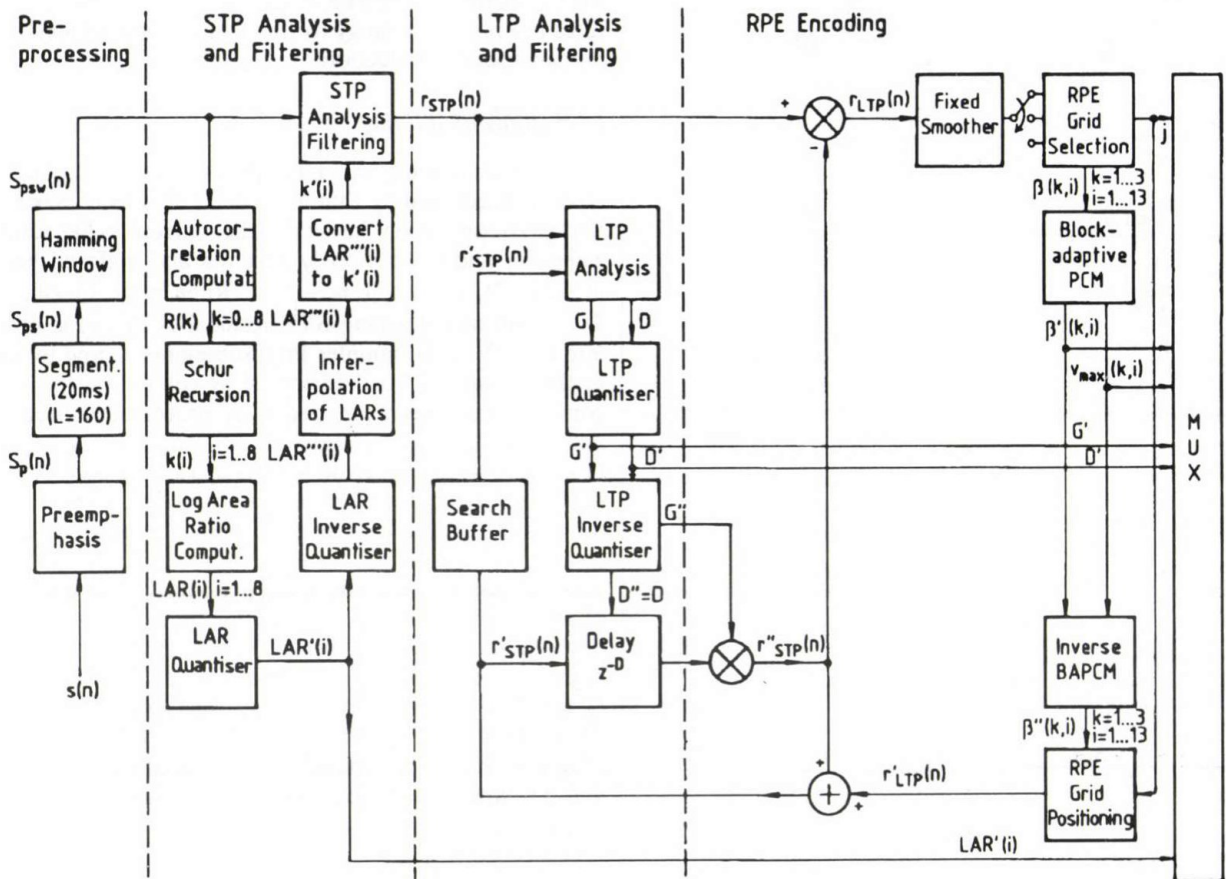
Pre-processing

STP Analysis and Filtering

LTP Analysis and Filtering

RPE Encoding

STP Analysis Filtering

$r_{STP}(n)$

+

$r_{LTP}(n)$

-

Fixed Smoother

RPE Grid Selection

j

$S_{psw}(n)$

k'(i)

$\beta(k,i)$ k=1...3 i=1...13

Hamming Window

Autocorrelation Computat

Convert LAR'''(i) to k'(i)

$r'_{STP}(n)$

LTP Analysis

Block-adaptive PCM

$S_{ps}(n)$

R(k) k=0...8

LAR'''(i)

G D

$\beta'(k,i)$

Segment. (20ms) (L=160)

Schur Recursion

Interpolation of LARs

LTP Quantiser

$v_{max}(k,i)$

$S_p(n)$

k(i) i=1...8

LAR'''(i)

G'

D'

G'

D'

M U X

Preemphasis

Log Area Ratio Comput.

LAR Inverse Quantiser

Search Buffer

LTP Inverse Quantiser

G''

LAR(i) i=1...8

D''=D

LAR Quantiser

LAR'(i)

$r'_{STP}(n)$

Delay $z^{-D}$

$r''_{STP}(n)$

Inverse BAPCM

s(n)

$\beta''(k,i)$ k=1...3 i=1...13

+

$r'_{LTP}(n)$

+

RPE Grid Positioning

LAR'(i)